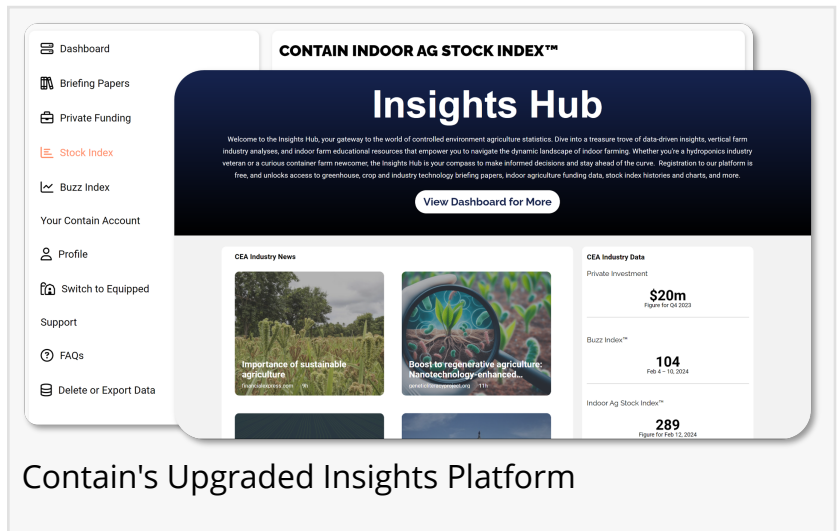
Dashboard

Briefing Papers

Private Funding

Stock Index

Buzz Index

Your Contain Account

Profile

Switch to Equipped

Support

FAQs

Delete or Export Data

CONTAIN INDOOR AG STOCK INDEX™

Insights Hub

Welcome to the Insights Hub, your gateway to the world of controlled environment agriculture statistics. Dive into a treasure trove of data-driven insights, vertical farm industry analyses, and indoor farm educational resources that empower you to navigate the dynamic landscape of indoor farming. Whether you're a hydroponics industry veteran or a curious container farm newcomer, the Insights Hub is your compass to make informed decisions and stay ahead of the curve. Registration to our platform is free, and unlocks access to greenhouse, crop and industry technology briefing papers, indoor agriculture funding data, stock index histories and charts, and more.

View Dashboard for More

CEA Industry News

Importance of sustainable agriculture
financialexpress.com 9h

Boost to regenerative agriculture: Nanotechnology-enhanced...
geneticliteracyproject.org 11h

CEA Industry Data

Private Investment

$20m
Figure for Q4 2023

Buzz Index™

104
Feb 4 – 10, 2024

Indoor Ag Stock Index™

289
Figure for Feb 12, 2024

Contain's Upgraded Insights Platform